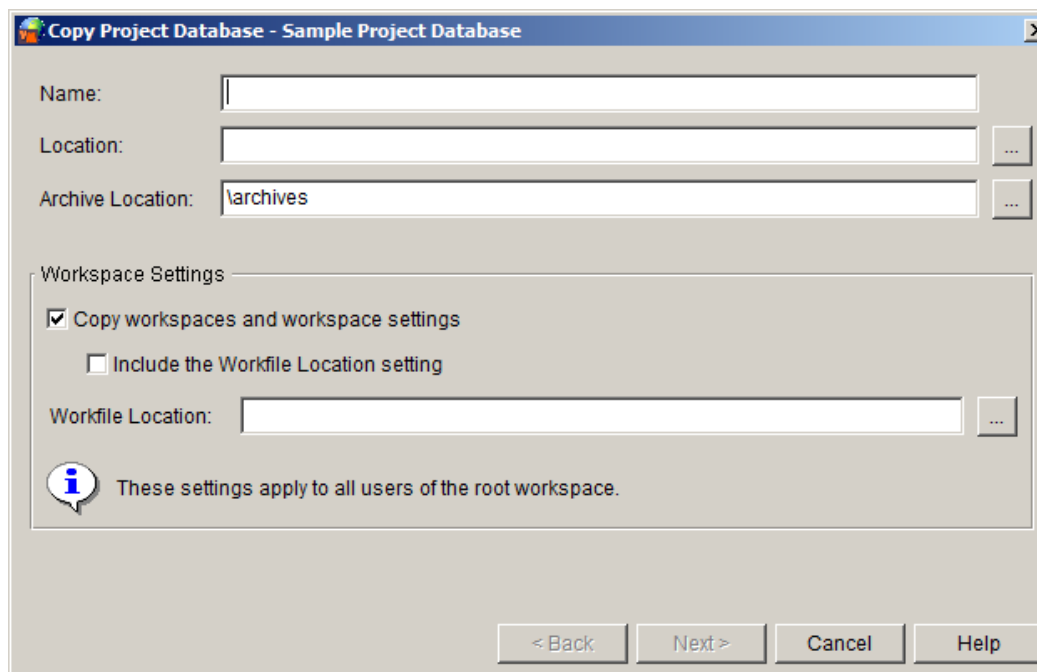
Copy Project Database - Sample Project Database

Name:

Location: ...

Archive Location: \archives ...

Workspace Settings

☑ Copy workspaces and workspace settings

☐ Include the Workfile Location setting

Workfile Location: ...

These settings apply to all users of the root workspace.

< Back Next > Cancel Help